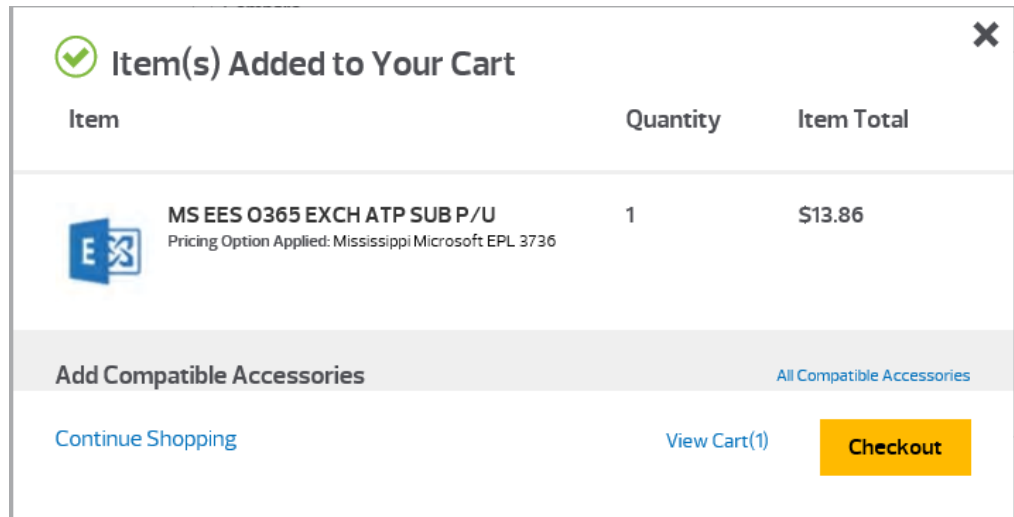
Item(s) Added to Your Cart

| Item | Quantity | Item Total |
|---|---|---|
| MS EES O365 EXCH ATP SUB P/U<br>Pricing Option Applied: Mississippi Microsoft EPL 3736 | 1 | $13.86 |

Add Compatible Accessories

All Compatible Accessories

Continue Shopping

View Cart(1)

Checkout